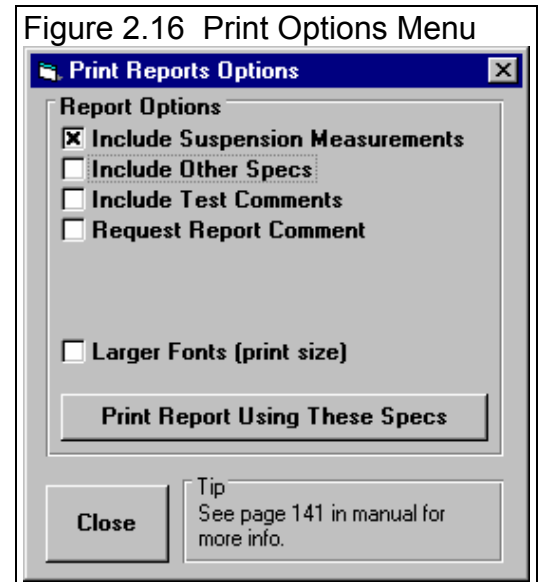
Figure 2.16 Print Options Menu

Print Reports Options

Report Options

Include Suspension Measurements

Include Other Specs

Include Test Comments

Request Report Comment

Larger Fonts (print size)

Print Report Using These Specs

Close

Tip

See page 141 in manual for more info.